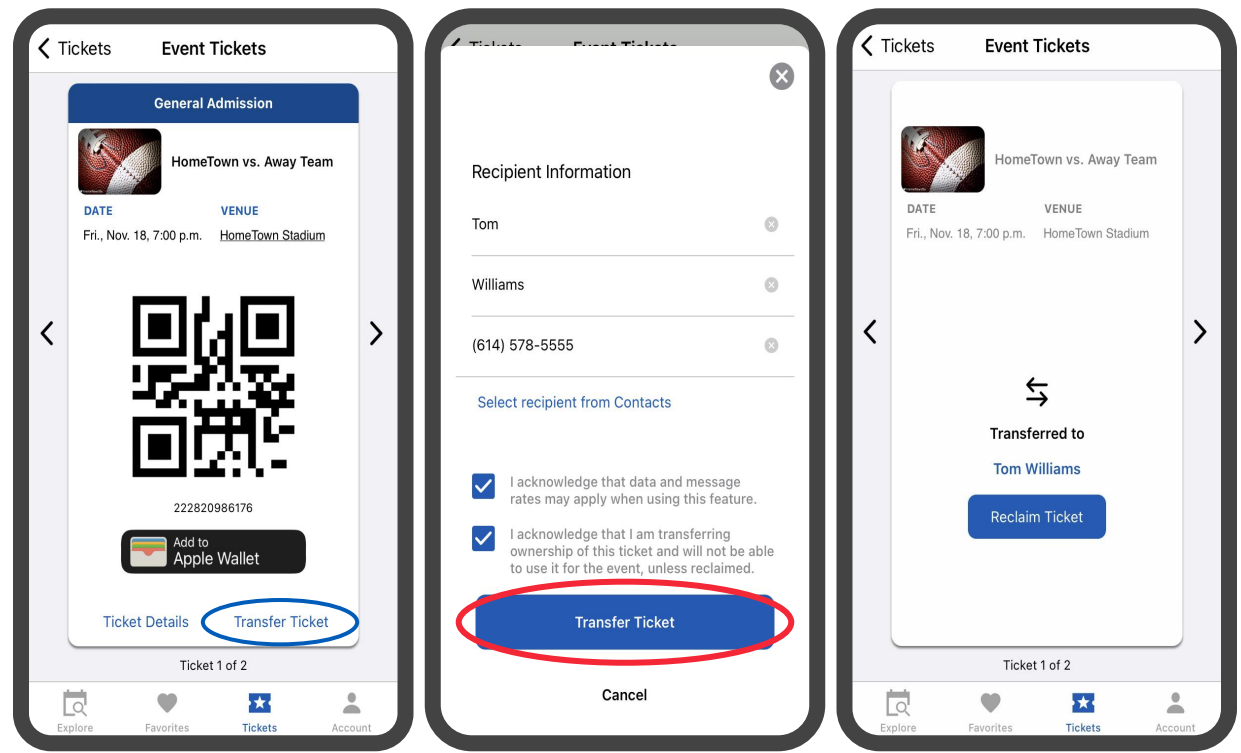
Tickets

Event Tickets

General Admission

HomeTown vs. Away Team

DATE

Fri., Nov. 18, 7:00 p.m.

VENUE

HomeTown Stadium

222820986176

Add to Apple Wallet

Ticket Details

Transfer Ticket

Ticket 1 of 2

Explore

Favorites

Tickets

Account

Recipient Information

Tom

Williams

(614) 578-5555

Select recipient from Contacts

I acknowledge that data and message rates may apply when using this feature.

I acknowledge that I am transferring ownership of this ticket and will not be able to use it for the event, unless reclaimed.

Transfer Ticket

Cancel

Tickets

Event Tickets

HomeTown vs. Away Team

DATE

Fri., Nov. 18, 7:00 p.m.

VENUE

HomeTown Stadium

Transferred to

Tom Williams

Reclaim Ticket

Ticket 1 of 2

Explore

Favorites

Tickets

Account